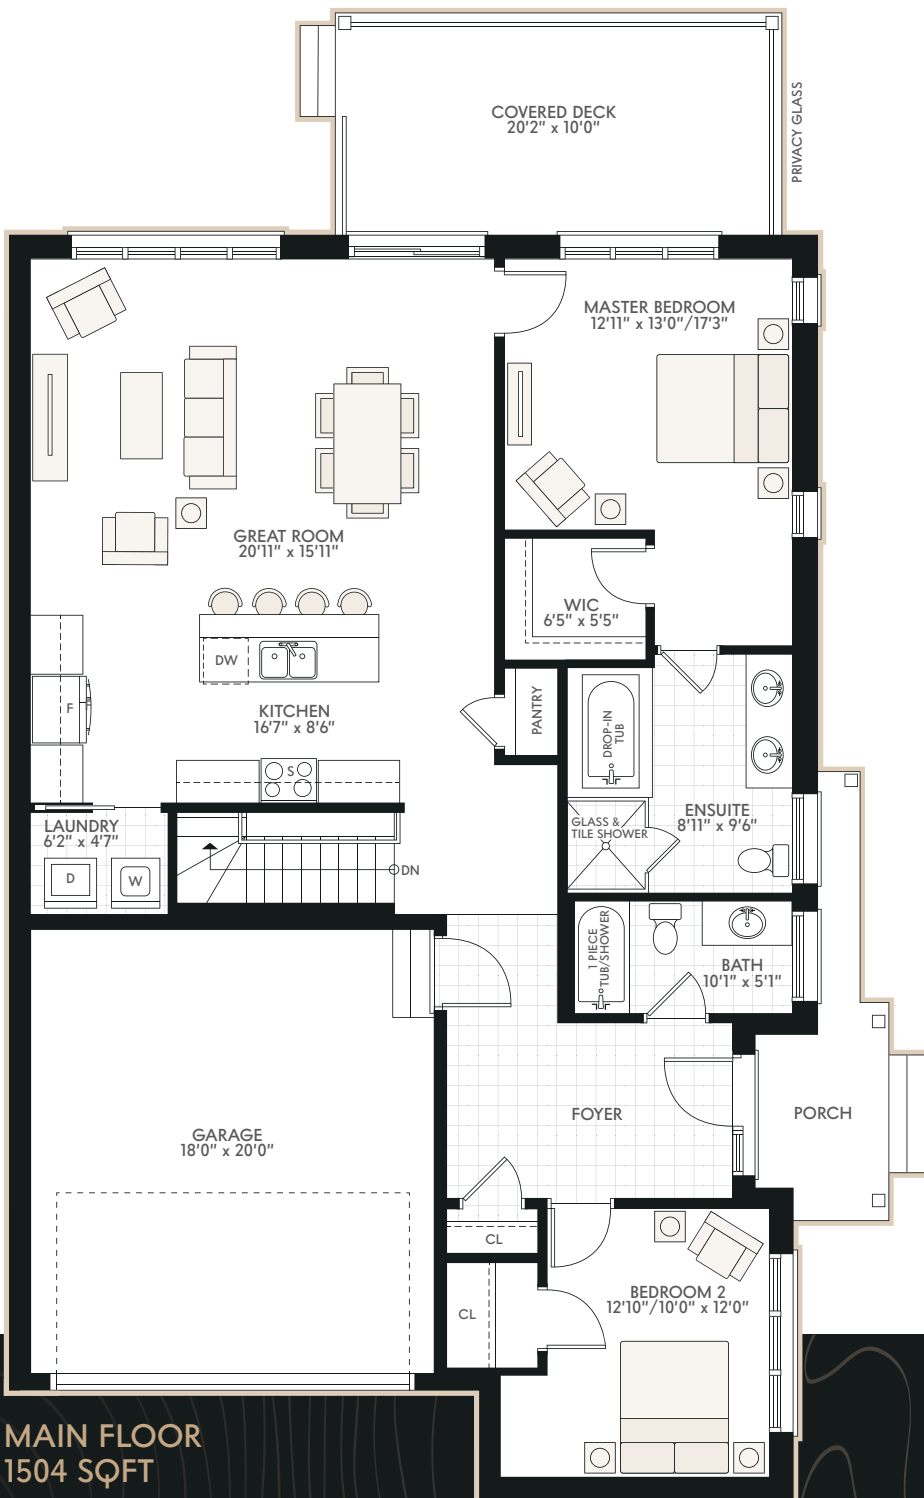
COVERED DECK
20'2" x 10'0"

PRIVACY GLASS

MASTER BEDROOM
12'11" x 13'0"/17'3"

GREAT ROOM
20'11" x 15'11"

WIC
6'5" x 5'5"

DW

F

KITCHEN
16'7" x 8'6"

PANTRY

DROP-IN TUB

S

ENSUITE
8'11" x 9'6"

GLASS & TILE SHOWER

LAUNDRY
6'2" x 4'7"

D

W

DN

1 PIECE TUB/SHOWER

BATH
10'1" x 5'1"

GARAGE
18'0" x 20'0"

FOYER

PORCH

CL

CL

BEDROOM 2
12'10"/10'0" x 12'0"

MAIN FLOOR
1504 SQFT